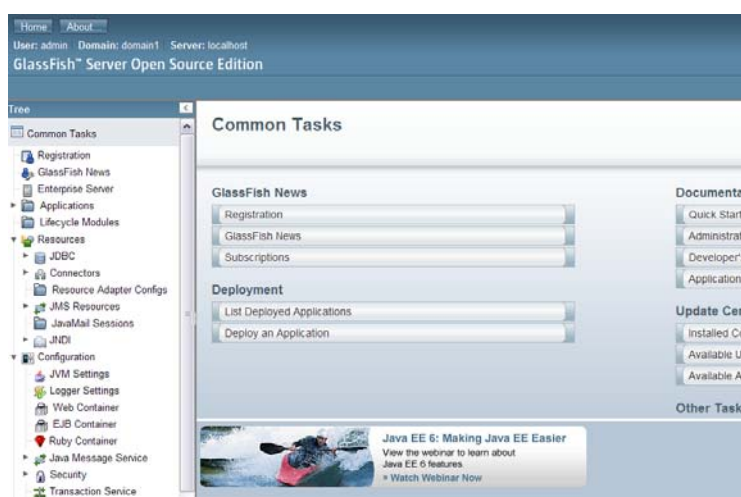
Home About
User: admin Domain: domain1 Server: localhost
GlassFish™ Server Open Source Edition

Tree
Common Tasks
Registration
GlassFish News
Enterprise Server
Applications
Lifecycle Modules
Resources
JDBC
Connectors
Resource Adapter Configs
JMS Resources
JavaMail Sessions
JNDI
Configuration
JVM Settings
Logger Settings
Web Container
EJB Container
Ruby Container
Java Message Service
Security
Transaction Service

Common Tasks

GlassFish News
Registration
GlassFish News
Subscriptions

Deployment
List Deployed Applications
Deploy an Application

Documenta
Quick Start
Administrat
Developer'
Application

Update Ce
Installed C
Available U
Available A

Other Task

Java EE 6: Making Java EE Easier
View the webinar to learn about Java EE 6 features.
» Watch Webinar Now